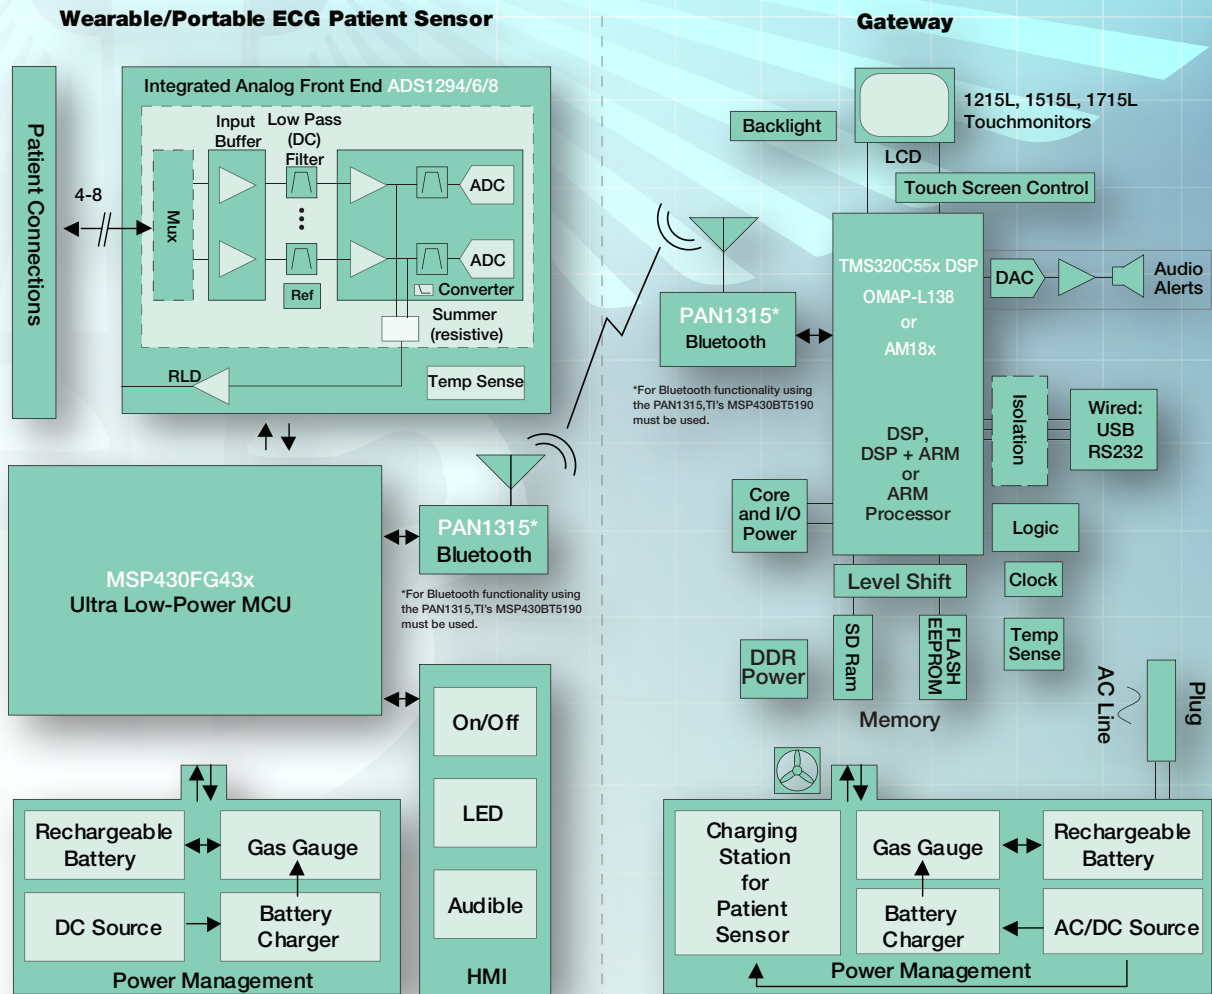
Wearable/Portable ECG Patient Sensor

Gateway

Patient Connections

4-8

Integrated Analog Front End ADS1294/6/8

Input Buffer

Low Pass (DC) Filter

Mux

ADC

ADC

Ref

Converter

Summer (resistive)

RLD

Temp Sense

MSP430FG43x
Ultra Low-Power MCU

PAN1315*
Bluetooth

*For Bluetooth functionality using the PAN1315,TI's MSP430BT5190 must be used.

On/Off

LED

Audible

HMI

Rechargeable Battery

Gas Gauge

DC Source

Battery Charger

Power Management

Backlight

1215L, 1515L, 1715L Touchmonitors

LCD

Touch Screen Control

PAN1315*
Bluetooth

*For Bluetooth functionality using the PAN1315,TI's MSP430BT5190 must be used.

TMS320C55x DSP
OMAP-L138
or
AM18x

DSP,
DSP + ARM
or
ARM
Processor

DAC

Audio Alerts

Isolation

Wired:
USB
RS232

Core and I/O Power

Logic

Level Shift

Clock

SD Ram

FLASH EEPROM

Temp Sense

DDR Power

Memory

AC Line

Plug

Charging Station for Patient Sensor

Gas Gauge

Rechargeable Battery

Battery Charger

AC/DC Source

Power Management